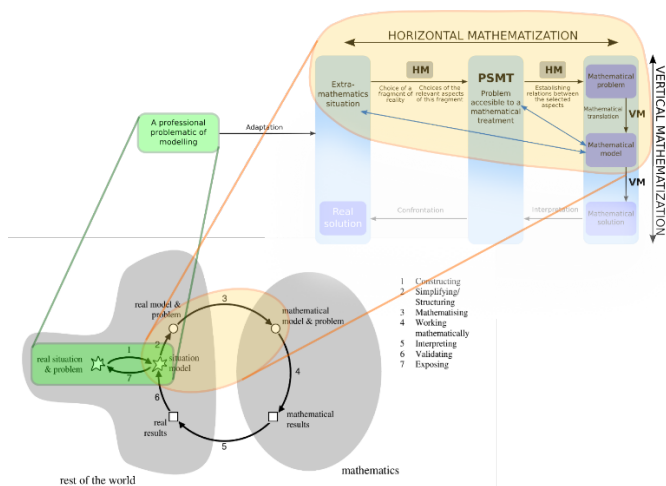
HORIZONTAL MATHEMATIZATION

VERTICAL MATHEMATIZATION

Extra-mathematics situation

HM

Choice of a fragment of reality

Choices of the relevant aspects of this fragment

PSMT

Problem accessible to a mathematical treatment

HM

Establishing relations between the selected aspects

Mathematical problem

Mathematical translation

VM

Mathematical model

VM

Mathematical solution

Interpretation

Confrontation

Real solution

A professional problematic of modelling

Adaptation

real model & problem

mathematical model & problem

real situation & problem

situation model

real results

mathematical results

1 2 3 4 5 6 7

rest of the world

mathematics

1 Constructing
2 Simplifying/ Structuring
3 Mathematising
4 Working mathematically
5 Interpreting
6 Validating
7 Exposing